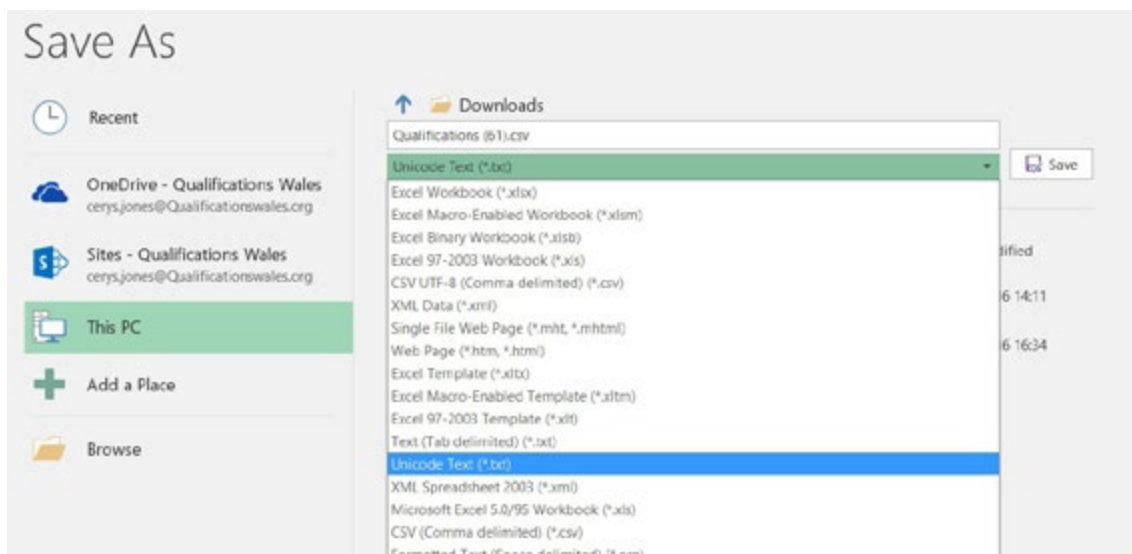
Save As

Recent

OneDrive - Qualifications Wales
cerys.jones@Qualificationswales.org

Sites - Qualifications Wales
cerys.jones@Qualificationswales.org

This PC

Add a Place

Browse

Downloads

Qualifications (61).csv

Unicode Text (*.txt)

Save

Excel Workbook (*.xlsx)
Excel Macro-Enabled Workbook (*.xlsm)
Excel Binary Workbook (*.xlsb)
Excel 97-2003 Workbook (*.xls)
CSV UTF-8 (Comma delimited) (*.csv)
XML Data (*.xml)
Single File Web Page (*.mht, *.mhtml)
Web Page (*.htm, *.html)
Excel Template (*.xltx)
Excel Macro-Enabled Template (*.xltm)
Excel 97-2003 Template (*.xlt)
Text (Tab delimited) (*.txt)
Unicode Text (*.txt)
XML Spreadsheet 2003 (*.xml)
Microsoft Excel 5.0/95 Workbook (*.xls)
CSV (Comma delimited) (*.csv)
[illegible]

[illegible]ified
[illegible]6 14:11
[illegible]6 16:34